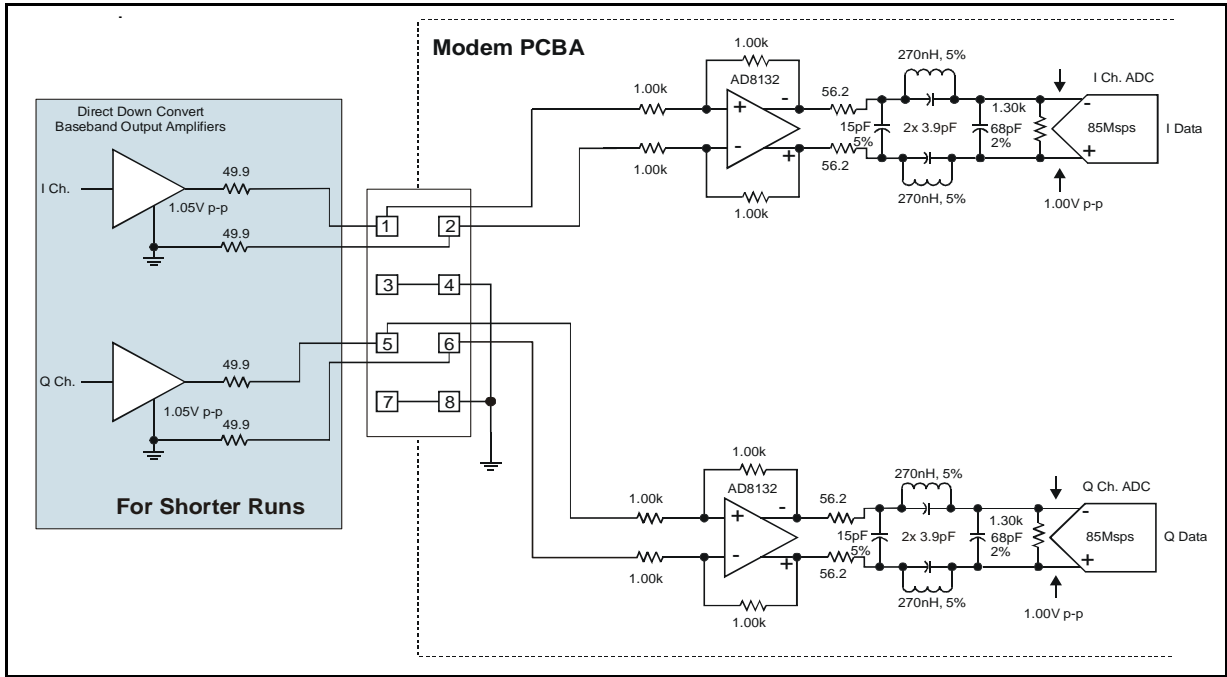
Modem PCBA

Direct Down Convert Baseband Output Amplifiers

I Ch.
49.9
1.05V p-p
49.9

Q Ch.
49.9
1.05V p-p
49.9

For Shorter Runs

1
2
3
4
5
6
7
8

1.00k
AD8132
1.00k
1.00k
+
-
-
+
1.00k
56.2
56.2
15pF 5%
270nH, 5%
2x 3.9pF
270nH, 5%
1.30k
68pF 2%
I Ch. ADC
-
+
85Msps
I Data
1.00V p-p

1.00k
AD8132
1.00k
1.00k
+
-
-
+
1.00k
56.2
56.2
15pF 5%
270nH, 5%
2x 3.9pF
270nH, 5%
1.30k
68pF 2%
Q Ch. ADC
-
+
85Msps
Q Data
1.00V p-p